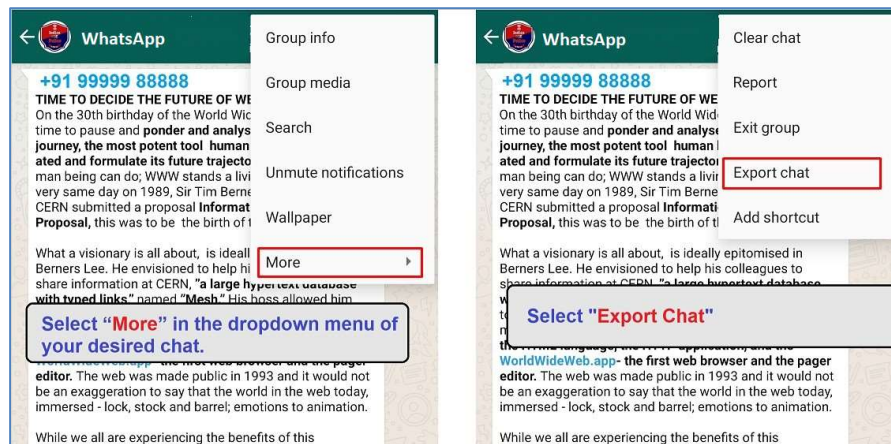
WhatsApp

+91 99999 88888

TIME TO DECIDE THE FUTURE OF WE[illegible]

On the 30th birthday of the World Wid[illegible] time to pause and ponder and analys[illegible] journey, the most potent tool human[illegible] ated and formulate its future trajecto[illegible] man being can do; WWW stands a livi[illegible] very same day on 1989, Sir Tim Berne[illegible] CERN submitted a proposal Informat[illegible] Proposal, this was to be the birth of t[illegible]

What a visionary is all about, is ideall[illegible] Berners Lee. He envisioned to help hi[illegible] share information at CERN, "a large hypertext database with typed links" named "Mesh." His boss allowed him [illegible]

Group info

Group media

Search

Unmute notifications

Wallpaper

More

Select "More" in the dropdown menu of your desired chat.

WorldWideWeb.app- the first web browser and the pager editor. The web was made public in 1993 and it would not be an exaggeration to say that the world in the web today, immersed - lock, stock and barrel; emotions to animation.

While we all are experiencing the benefits of this

WhatsApp

+91 99999 88888

TIME TO DECIDE THE FUTURE OF WE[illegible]

On the 30th birthday of the World Wid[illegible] time to pause and ponder and analyse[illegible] journey, the most potent tool human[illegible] ated and formulate its future trajector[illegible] man being can do; WWW stands a livi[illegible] very same day on 1989, Sir Tim Berne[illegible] CERN submitted a proposal Informati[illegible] Proposal, this was to be the birth of t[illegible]

Clear chat

Report

Exit group

Export chat

Add shortcut

What a visionary is all about, is ideally epitomised in Berners Lee. He envisioned to help his colleagues to share information at CERN, "a large hypertext database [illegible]

Select "Export Chat"

WorldWideWeb.app- the first web browser and the pager editor. The web was made public in 1993 and it would not be an exaggeration to say that the world in the web today, immersed - lock, stock and barrel; emotions to animation.

While we all are experiencing the benefits of this